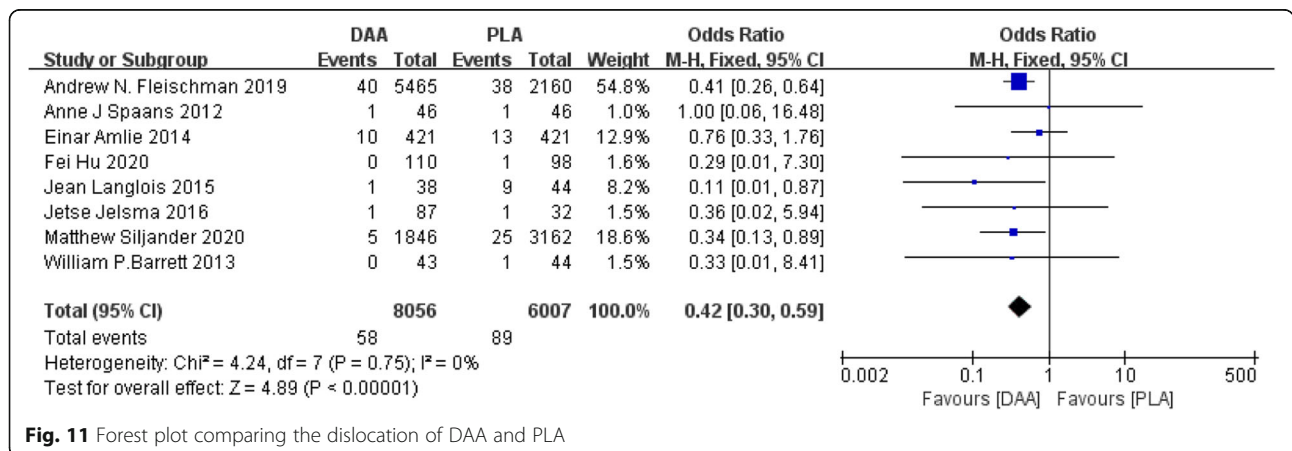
| Study or Subgroup | DAA Events | DAA Total | PLA Events | PLA Total | Weight | Odds Ratio M-H, Fixed, 95% CI |
|---|---|---|---|---|---|---|
| Andrew N. Fleischman 2019 | 40 | 5465 | 38 | 2160 | 54.8% | 0.41 [0.26, 0.64] |
| Anne J Spaans 2012 | 1 | 46 | 1 | 46 | 1.0% | 1.00 [0.06, 16.48] |
| Einar Amlie 2014 | 10 | 421 | 13 | 421 | 12.9% | 0.76 [0.33, 1.76] |
| Fei Hu 2020 | 0 | 110 | 1 | 98 | 1.6% | 0.29 [0.01, 7.30] |
| Jean Langlois 2015 | 1 | 38 | 9 | 44 | 8.2% | 0.11 [0.01, 0.87] |
| Jetse Jelsma 2016 | 1 | 87 | 1 | 32 | 1.5% | 0.36 [0.02, 5.94] |
| Matthew Siljander 2020 | 5 | 1846 | 25 | 3162 | 18.6% | 0.34 [0.13, 0.89] |
| William P.Barrett 2013 | 0 | 43 | 1 | 44 | 1.5% | 0.33 [0.01, 8.41] |
| **Total (95% CI)** | | **8056** | | **6007** | **100.0%** | **0.42 [0.30, 0.59]** |
| Total events | 58 | | 89 | | | |

Heterogeneity: Chi² = 4.24, df = 7 (P = 0.75); I² = 0%
Test for overall effect: Z = 4.89 (P < 0.00001)

Odds Ratio
M-H, Fixed, 95% CI

0.002 0.1 1 10 500
Favours [DAA] Favours [PLA]

**Fig. 11** Forest plot comparing the dislocation of DAA and PLA